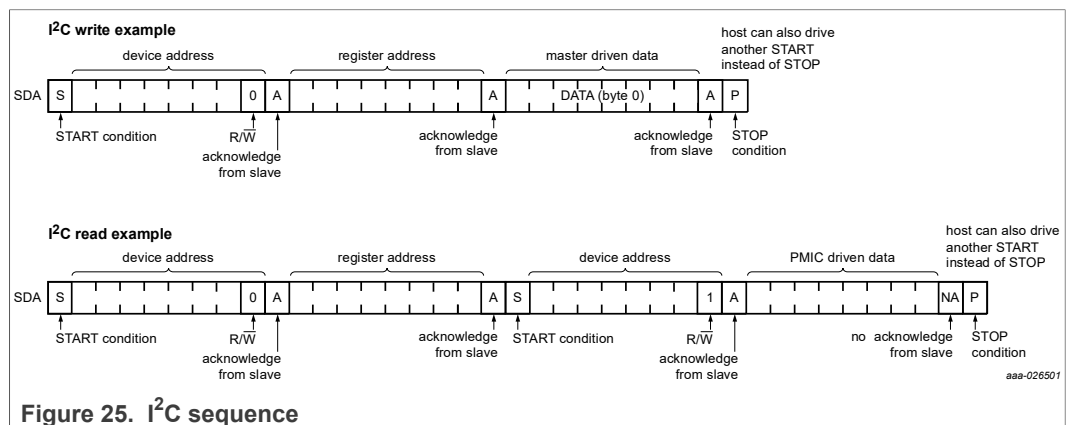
I$^2$C write example

device address

register address

master driven data

host can also drive another START instead of STOP

SDA S 0 A A DATA (byte 0) A P

START condition

R/$\overline{W}$

acknowledge from slave

acknowledge from slave

acknowledge from slave

STOP condition

I$^2$C read example

device address

register address

device address

PMIC driven data

host can also drive another START instead of STOP

SDA S 0 A A S 1 A NA P

START condition

R/$\overline{W}$

acknowledge from slave

acknowledge from slave

START condition

R/$\overline{W}$

acknowledge from slave

no acknowledge from slave

STOP condition

aaa-026501

Figure 25. I$^2$C sequence